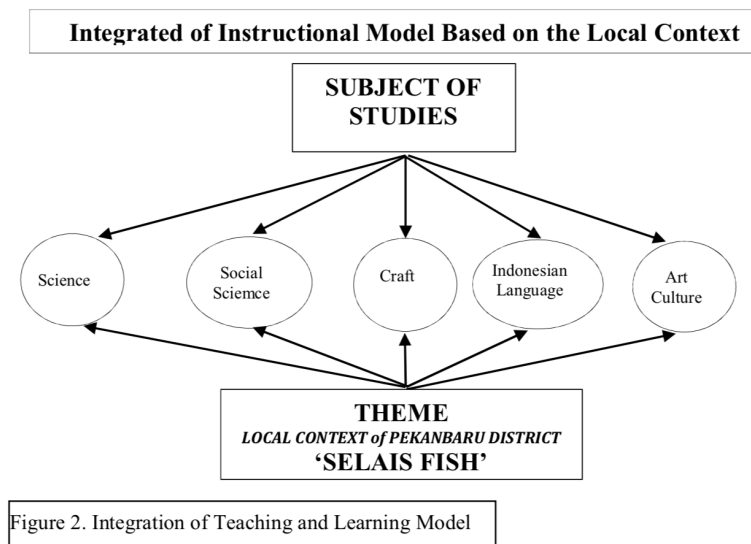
Integrated of Instructional Model Based on the Local Context

SUBJECT OF STUDIES

Science

Social Sciemce

Craft

Indonesian Language

Art Culture

THEME
LOCAL CONTEXT of PEKANBARU DISTRICT
'SELAIS FISH'

Figure 2. Integration of Teaching and Learning Model